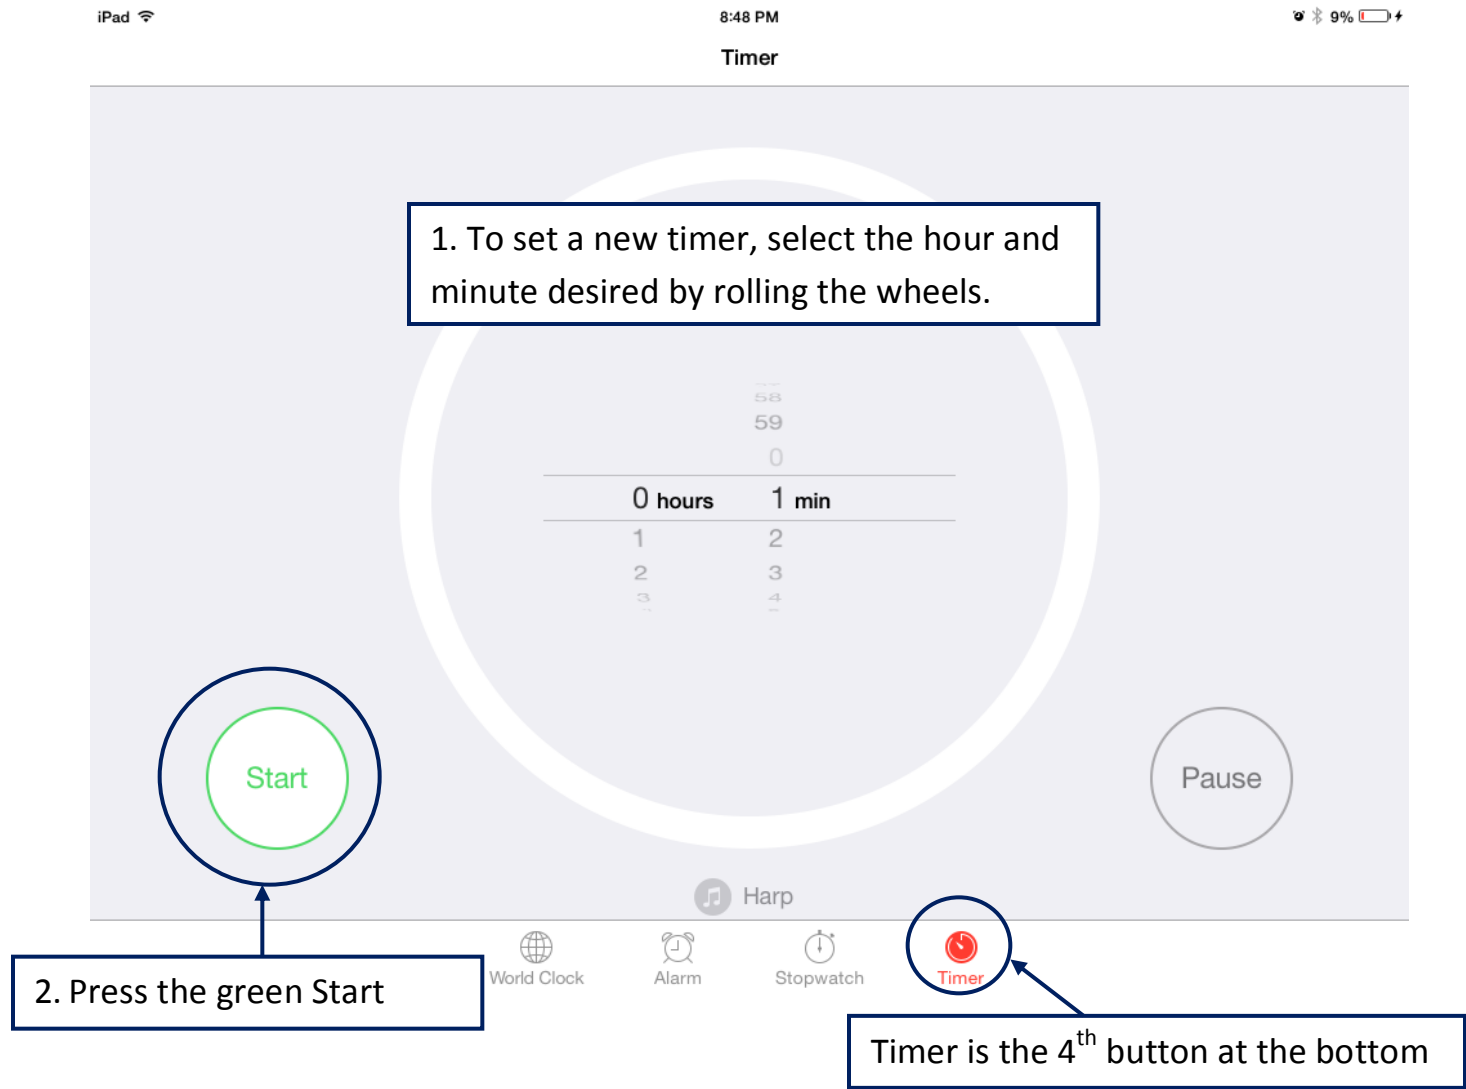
iPad 8:48 PM 9%

Timer

1. To set a new timer, select the hour and minute desired by rolling the wheels.

58
59
0
0 hours 1 min
1 2
2 3
3 4

Start

Pause

Harp

2. Press the green Start

World Clock
Alarm
Stopwatch
Timer

Timer is the 4$^{th}$ button at the bottom